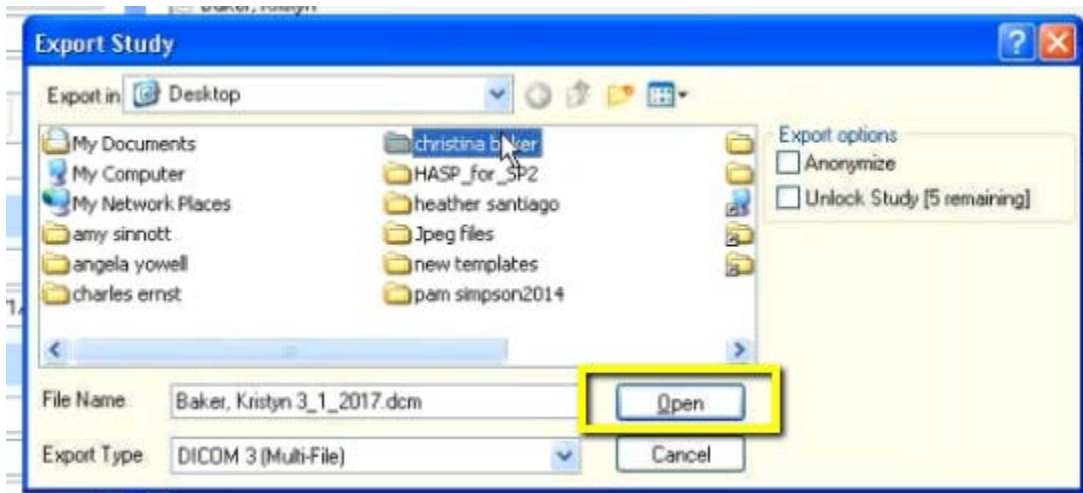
Baker, Kristyn

Export Study

Export in Desktop

My Documents
My Computer
My Network Places
amy sinnott
angela yowell
charles ernst

christina baker
HASP_for_SP2
heather santiago
Jpeg files
new templates
pam simpson2014

Export options
Anonymize
Unlock Study [5 remaining]

File Name Baker, Kristyn 3_1_2017.dcm
Open

Export Type DICOM 3 (Multi-File)
Cancel